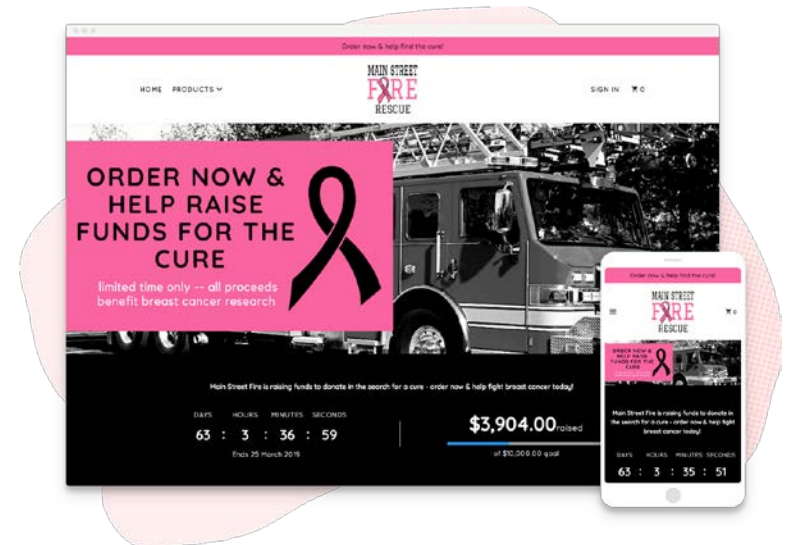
Order now & help find the cure!

HOME PRODUCTS

MAIN STREET FIRE RESCUE

SIGN IN 0

ORDER NOW & HELP RAISE FUNDS FOR THE CURE

limited time only -- all proceeds benefit breast cancer research

Main Street Fire is raising funds to donate in the search for a cure - order now & help fight breast cancer today!

DAYS HOURS MINUTES SECONDS
63 : 3 : 36 : 59
Ends 25 March 2019

$3,904.00 raised
of $10,000.00 goal

Order now & help find the cure!

MAIN STREET FIRE RESCUE

0

ORDER NOW & HELP RAISE FUNDS FOR THE CURE

Main Street Fire is raising funds to donate in the search for a cure - order now & help fight breast cancer today!

DAYS HOURS MINUTES SECONDS
63 : 3 : 35 : 51